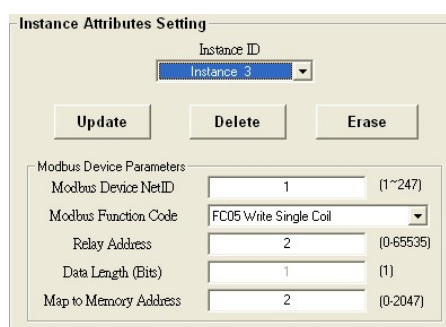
Instance Attributes Setting

Instance ID

Instance 3

Update

Delete

Erase

Modbus Device Parameters

| | | |
|---|---|---|
| Modbus Device NetID | 1 | (1~247) |
| Modbus Function Code | FC05 Write Single Coil | |
| Relay Address | 2 | (0-65535) |
| Data Length (Bits) | 1 | (1) |
| Map to Memory Address | 2 | (0-2047) |